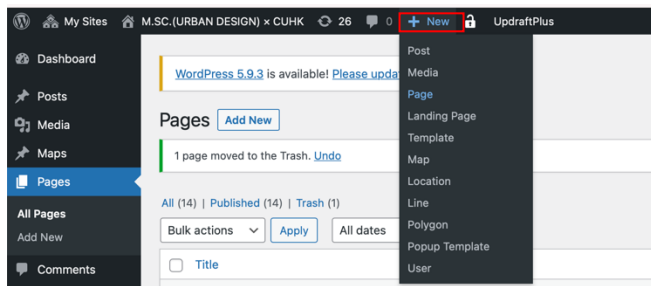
My Sites M.SC.(URBAN DESIGN) × CUHK 26 0 + New UpdraftPlus

Post
Media
Page
Landing Page
Template
Map
Location
Line
Polygon
Popup Template
User

Dashboard
Posts
Media
Maps
Pages
All Pages
Add New
Comments

WordPress 5.9.3 is available! Please upda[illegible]

Pages Add New

1 page moved to the Trash. Undo

All (14) | Published (14) | Trash (1)

Bulk actions Apply All dates

Title